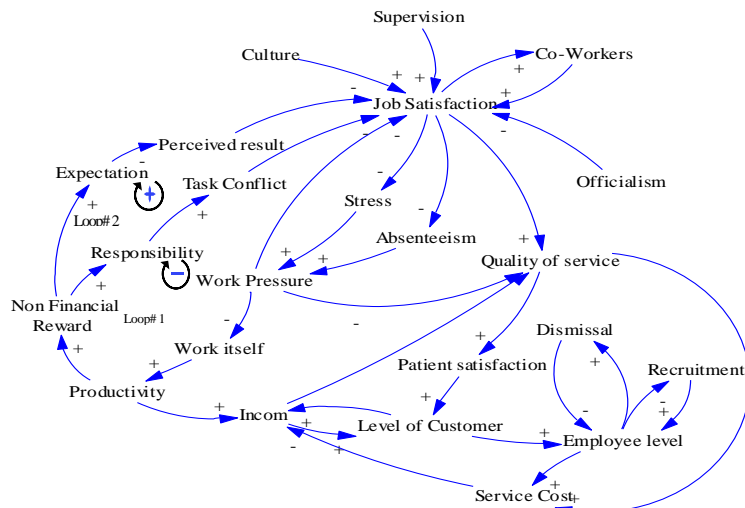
Supervision

Culture

Co-Workers

Job Satisfaction

Perceived result

Expectation

Task Conflict

Officialism

Stress

Loop# 2

Responsibility

Absenteeism

Quality of service

Work Pressure

Non Financial Reward

Loop# 1

Dismissal

Work itself

Recruitment

Patient satisfaction

Productivity

Incom

Level of Customer

Employee level

Service Cost

+ + + + - - - - + - + + + + + - + + - + + + - + + + - + + + - + +